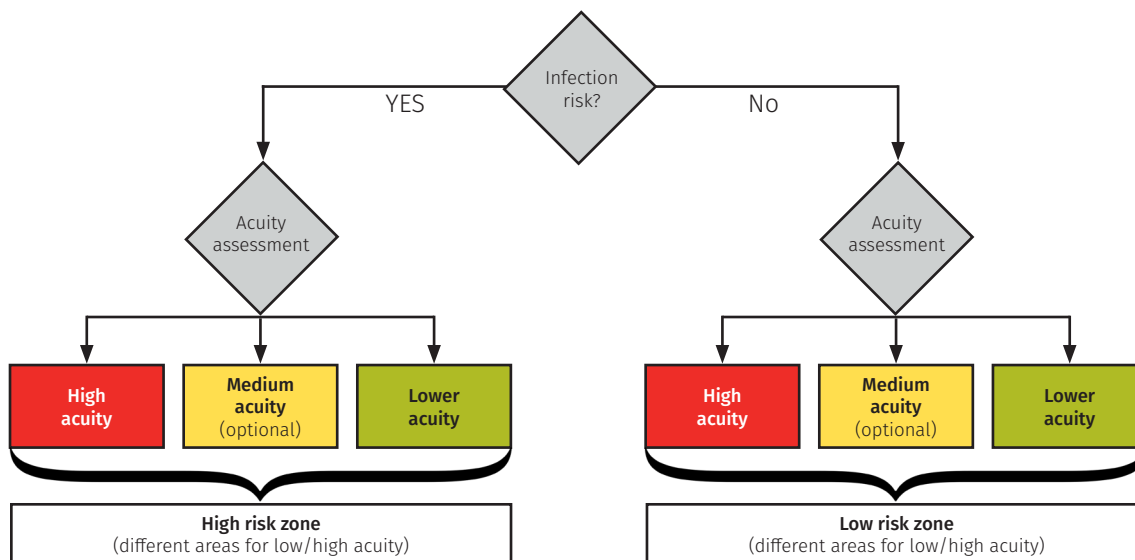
Infection risk?

YES

No

Acuity assessment

Acuity assessment

High acuity

Medium acuity (optional)

Lower acuity

High acuity

Medium acuity (optional)

Lower acuity

High risk zone
(different areas for low/high acuity)

Low risk zone
(different areas for low/high acuity)